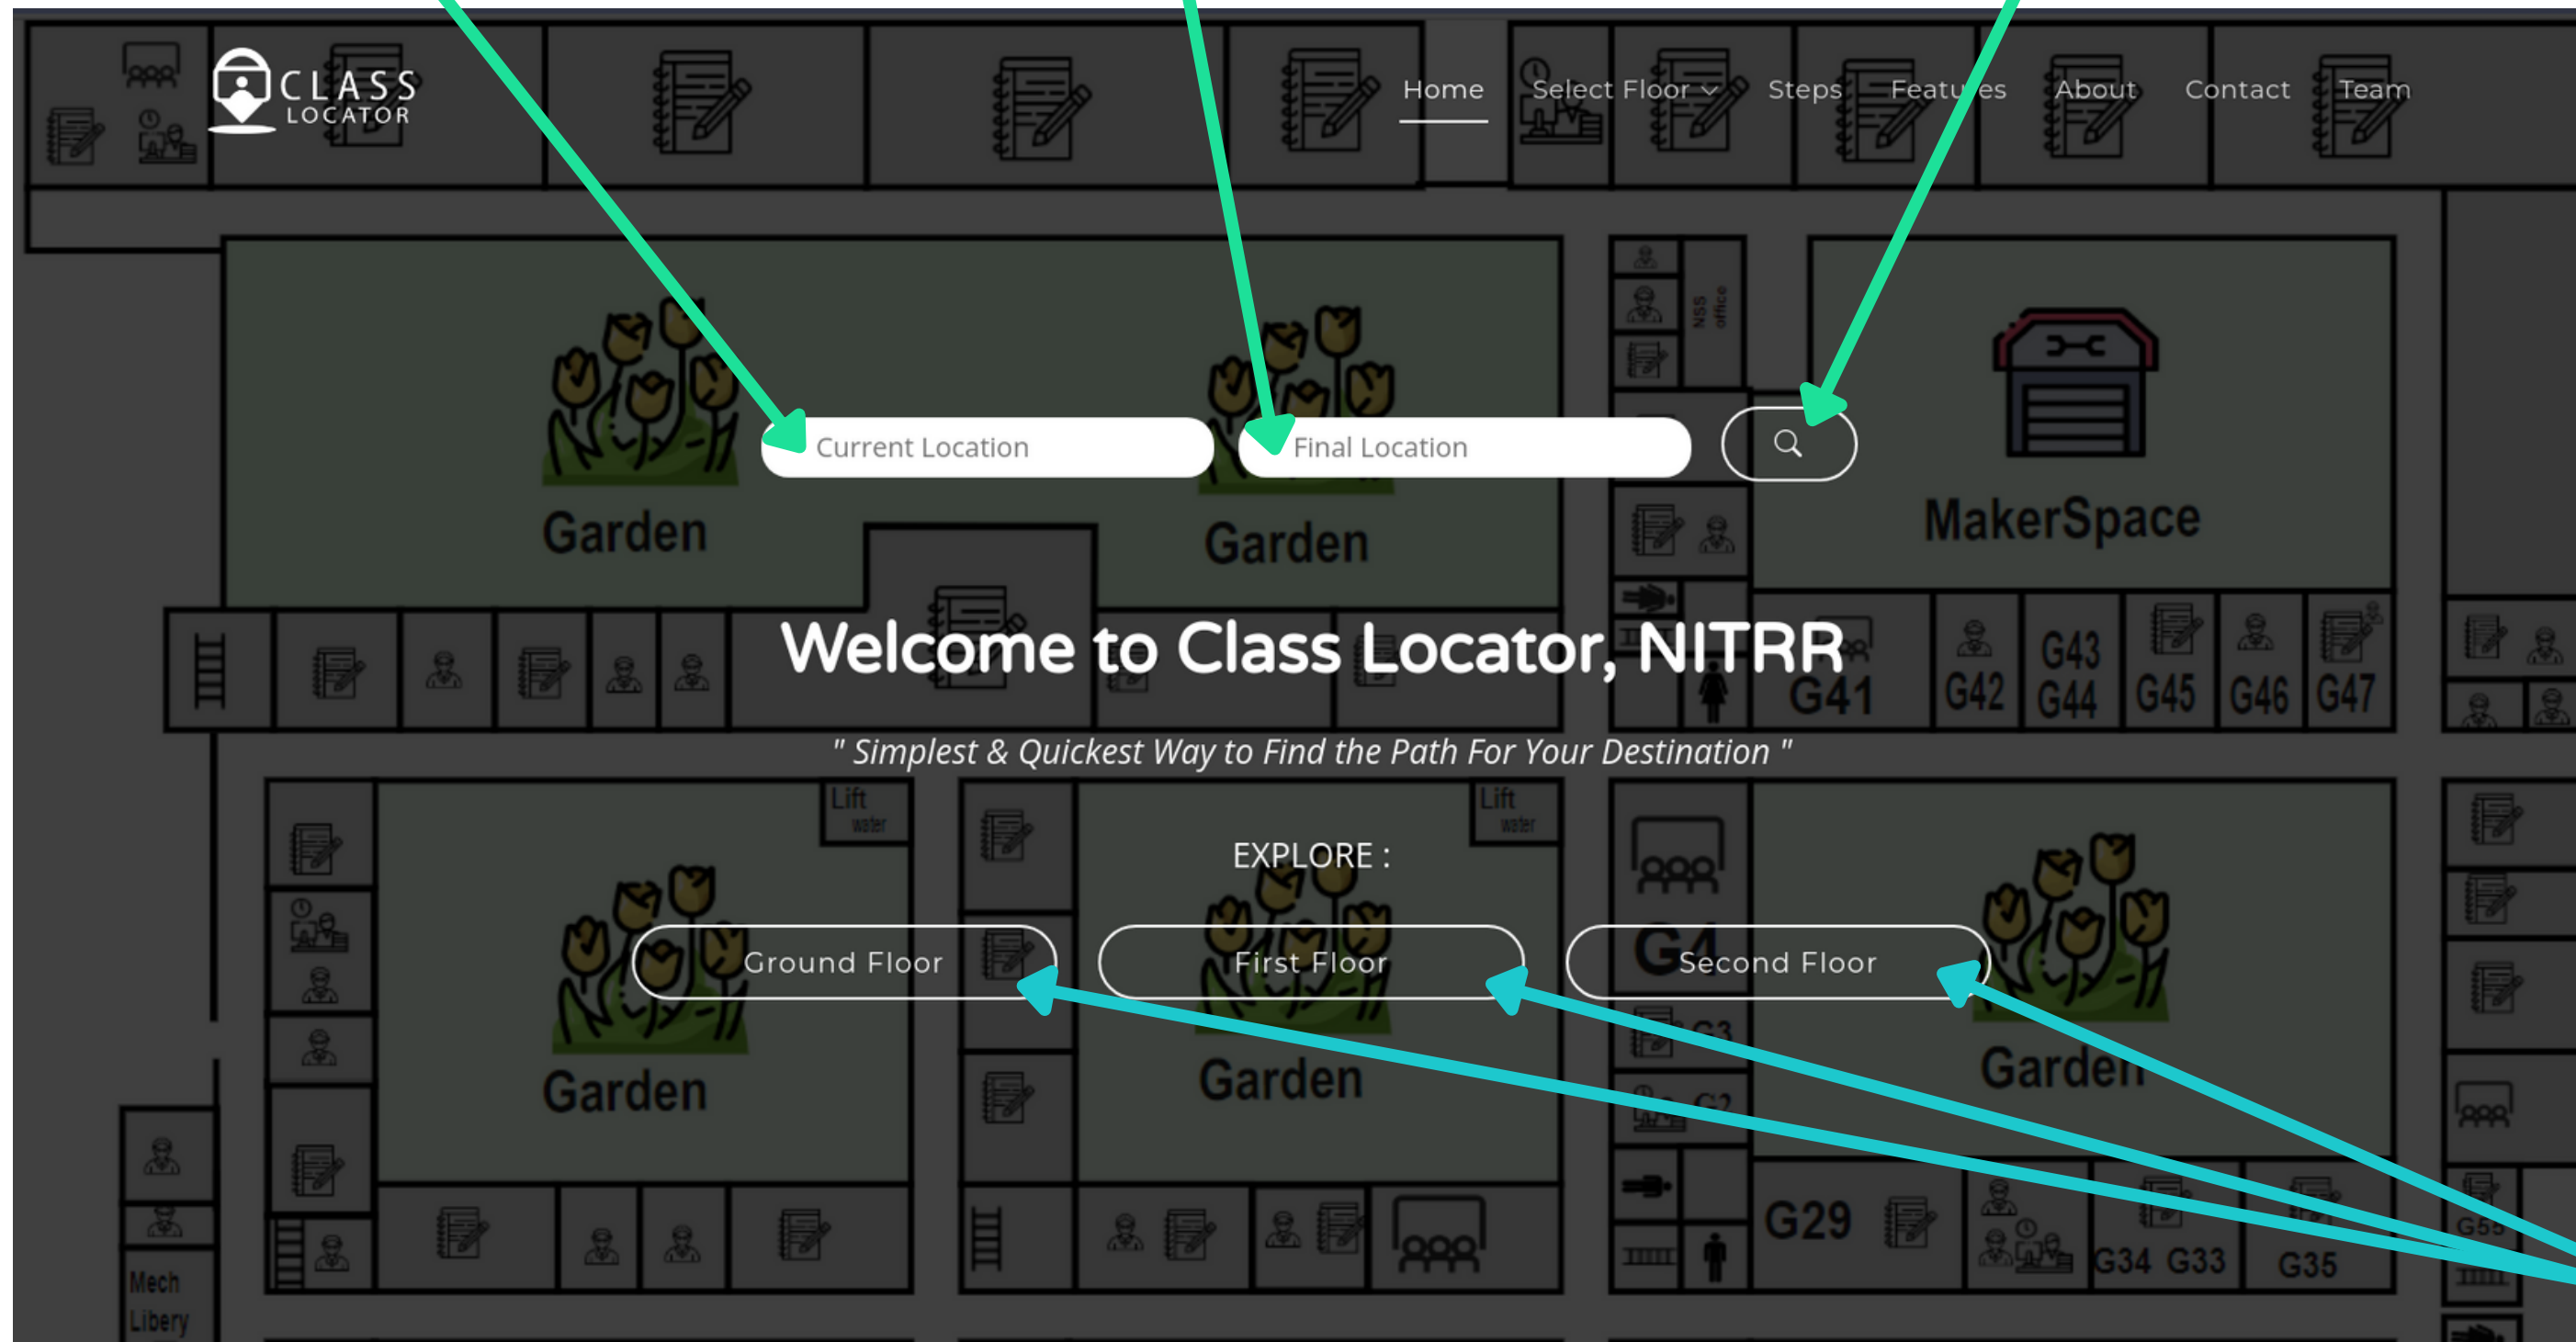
CLASS LOCATOR

Home Select Floor Steps Features About Contact Team

Current Location

Final Location

Garden

Garden

MakerSpace

NSS office

Welcome to Class Locator, NITRR

G41 G42 G43 G44 G45 G46 G47

" Simplest & Quickest Way to Find the Path For Your Destination "

Lift water

Lift water

EXPLORE :

Ground Floor

First Floor

Second Floor

Garden

Garden

Garden

G29 G34 G33 G35

Mech Libery